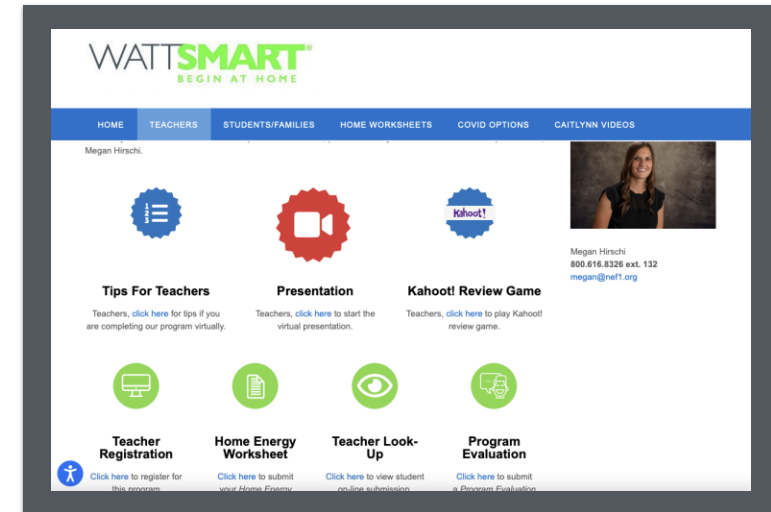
WATTSMART®
BEGIN AT HOME

HOME TEACHERS STUDENTS/FAMILIES HOME WORKSHEETS COVID OPTIONS CAITLYNN VIDEOS

Megan Hirschi.

Tips For Teachers
Teachers, click here for tips if you are completing our program virtually.

Presentation
Teachers, click here to start the virtual presentation.

Kahoot!
Kahoot! Review Game
Teachers, click here to play Kahoot! review game.

Megan Hirschi
800.616.8326 ext. 132
megan@nef1.org

Teacher Registration
Click here to register for this program

Home Energy Worksheet
Click here to submit your Home Energy

Teacher Look-Up
Click here to view student on-line submission

Program Evaluation
Click here to submit a Program Evaluation